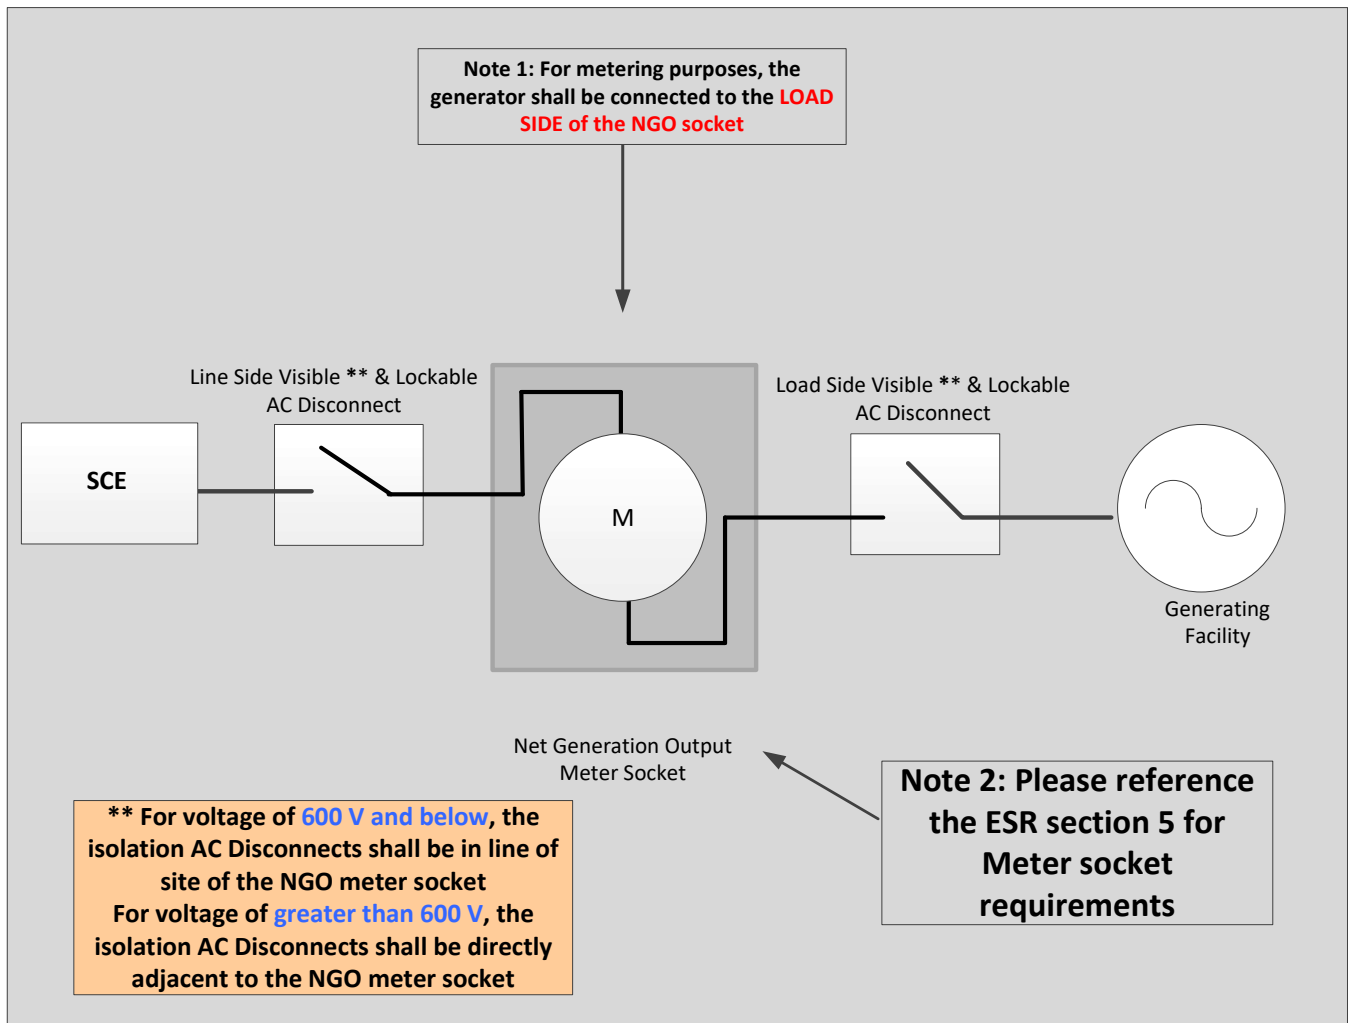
Note 1: For metering purposes, the generator shall be connected to the LOAD SIDE of the NGO socket

Line Side Visible ** & Lockable AC Disconnect

SCE

M

Load Side Visible ** & Lockable AC Disconnect

Generating Facility

Net Generation Output Meter Socket

** For voltage of 600 V and below, the isolation AC Disconnects shall be in line of site of the NGO meter socket
For voltage of greater than 600 V, the isolation AC Disconnects shall be directly adjacent to the NGO meter socket

Note 2: Please reference the ESR section 5 for Meter socket requirements